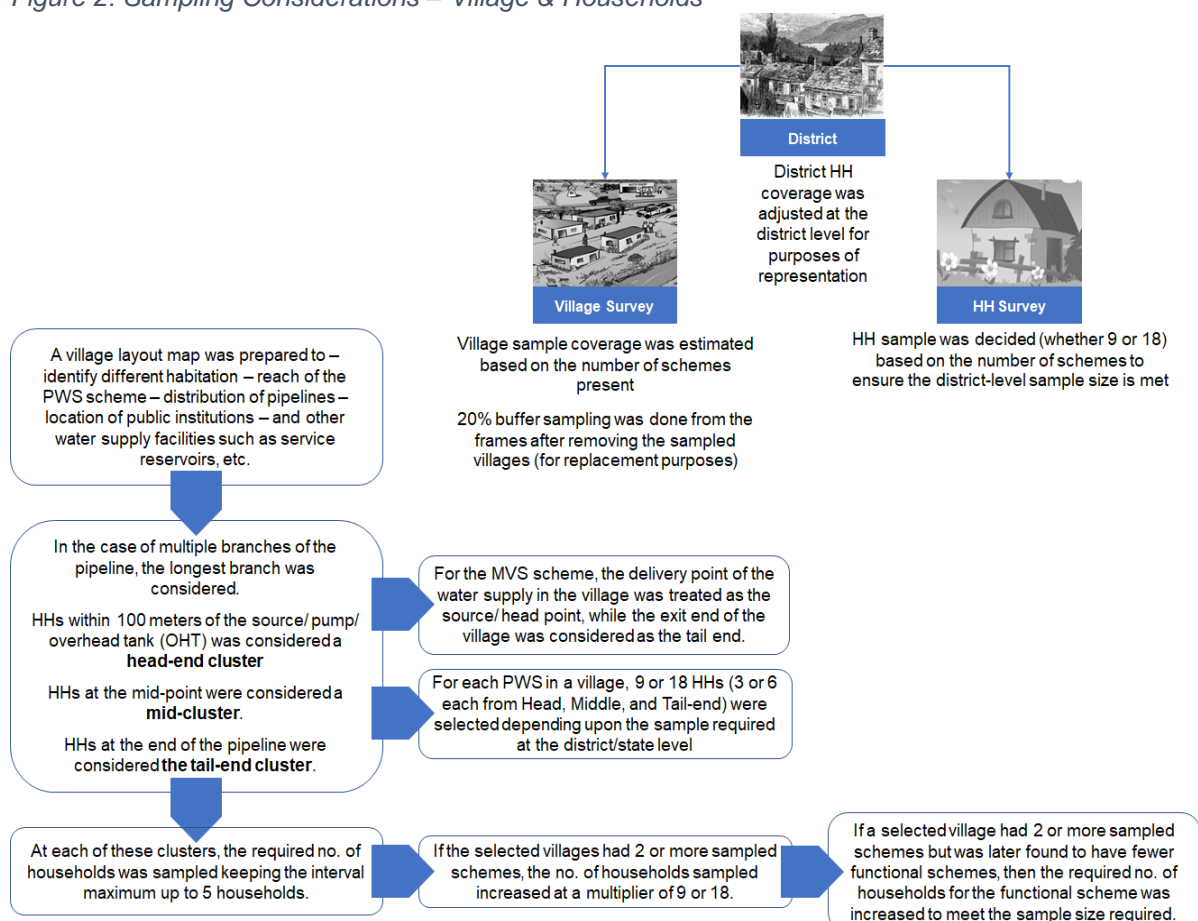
Figure 2: Sampling Considerations – Village & Households

District

District HH coverage was adjusted at the district level for purposes of representation

Village Survey

HH Survey

Village sample coverage was estimated based on the number of schemes present

20% buffer sampling was done from the frames after removing the sampled villages (for replacement purposes)

HH sample was decided (whether 9 or 18) based on the number of schemes to ensure the district-level sample size is met

A village layout map was prepared to – identify different habitation – reach of the PWS scheme – distribution of pipelines – location of public institutions – and other water supply facilities such as service reservoirs, etc.

In the case of multiple branches of the pipeline, the longest branch was considered.

HHs within 100 meters of the source/ pump/ overhead tank (OHT) was considered a **head-end cluster**

HHs at the mid-point were considered a **mid-cluster**.

HHs at the end of the pipeline were considered **the tail-end cluster**.

For the MVS scheme, the delivery point of the water supply in the village was treated as the source/ head point, while the exit end of the village was considered as the tail end.

For each PWS in a village, 9 or 18 HHs (3 or 6 each from Head, Middle, and Tail-end) were selected depending upon the sample required at the district/state level

At each of these clusters, the required no. of households was sampled keeping the interval maximum up to 5 households.

If the selected villages had 2 or more sampled schemes, the no. of households sampled increased at a multiplier of 9 or 18.

If a selected village had 2 or more sampled schemes but was later found to have fewer functional schemes, then the required no. of households for the functional scheme was increased to meet the sample size required.